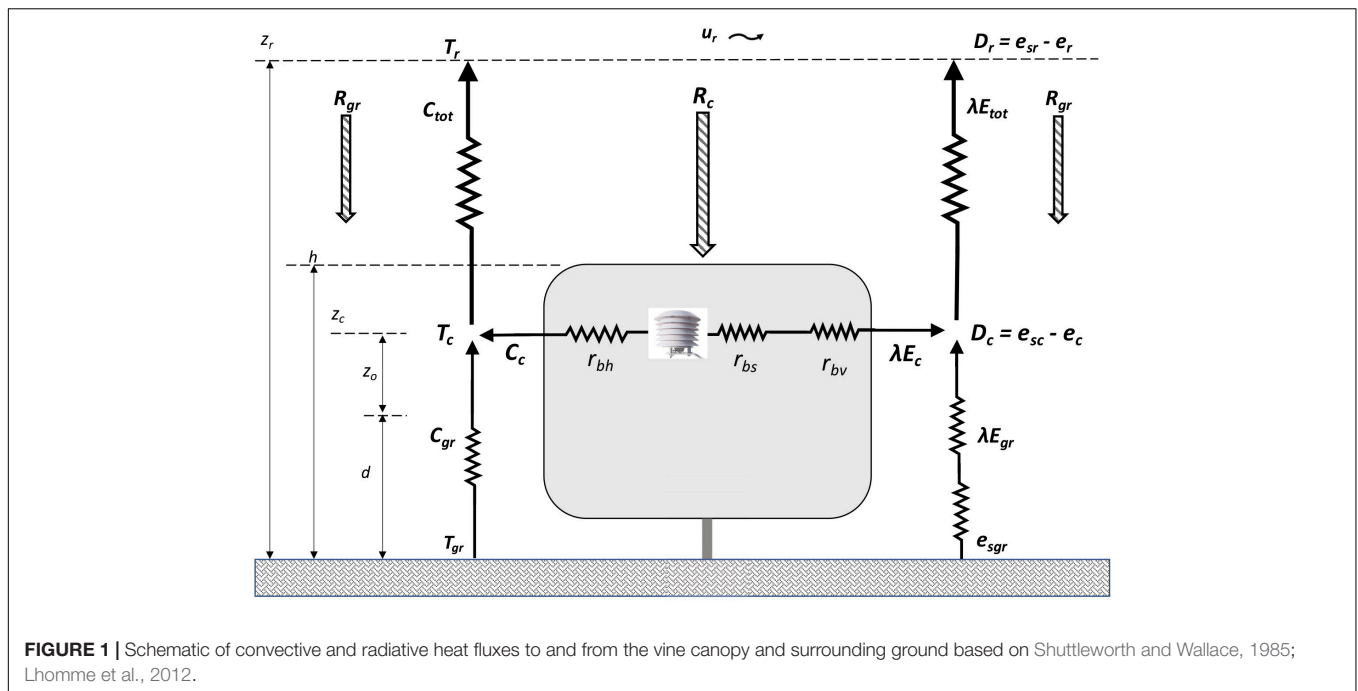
$z_r$

$T_r$

$u_r$

$D_r = e_{sr} - e_r$

$R_{gr}$

$C_{tot}$

$R_c$

$\lambda E_{tot}$

$R_{gr}$

$h$

$z_c$

$T_c$

$C_c$

$r_{bh}$

$r_{bs}$

$r_{bv}$

$\lambda E_c$

$D_c = e_{sc} - e_c$

$z_o$

$C_{gr}$

$\lambda E_{gr}$

$d$

$T_{gr}$

$e_{sgr}$

**FIGURE 1 |** Schematic of convective and radiative heat fluxes to and from the vine canopy and surrounding ground based on Shuttleworth and Wallace, 1985; Lhomme et al., 2012.